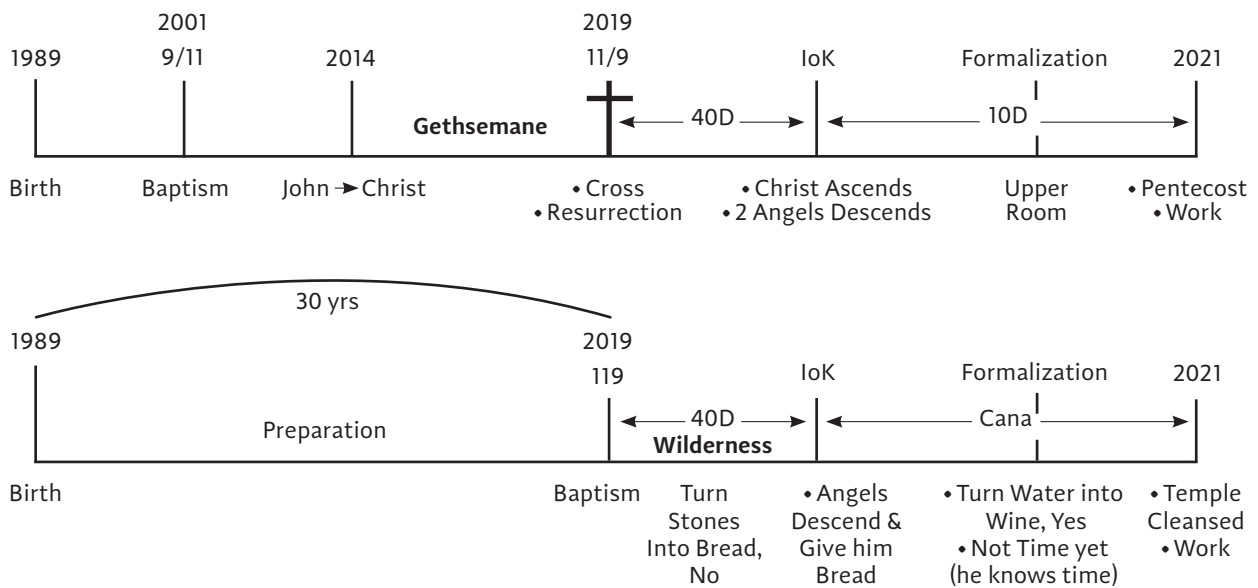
2001
1989 9/11 2014

2019
11/9

IoK Formalization 2021

Gethsemane

40D

10D

Birth Baptism John ➔ Christ

• Cross
• Resurrection

• Christ Ascends
• 2 Angels Descends

Upper Room

• Pentecost
• Work

30 yrs

1989

2019
119

IoK Formalization 2021

Preparation

40D
Wilderness

Cana

Birth

Baptism

Turn Stones Into Bread, No

• Angels Descend & Give him Bread

• Turn Water into Wine, Yes
• Not Time yet (he knows time)

• Temple Cleansed
• Work